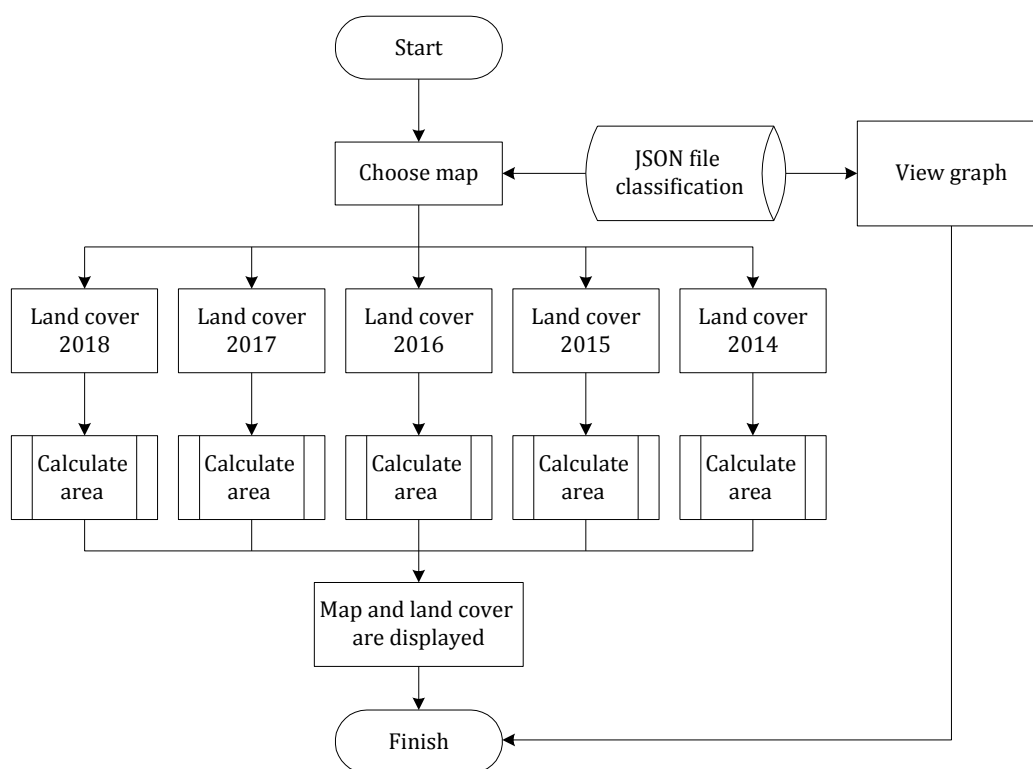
Start

Choose map

JSON file classification

View graph

Land cover 2018

Land cover 2017

Land cover 2016

Land cover 2015

Land cover 2014

Calculate area

Calculate area

Calculate area

Calculate area

Calculate area

Map and land cover are displayed

Finish